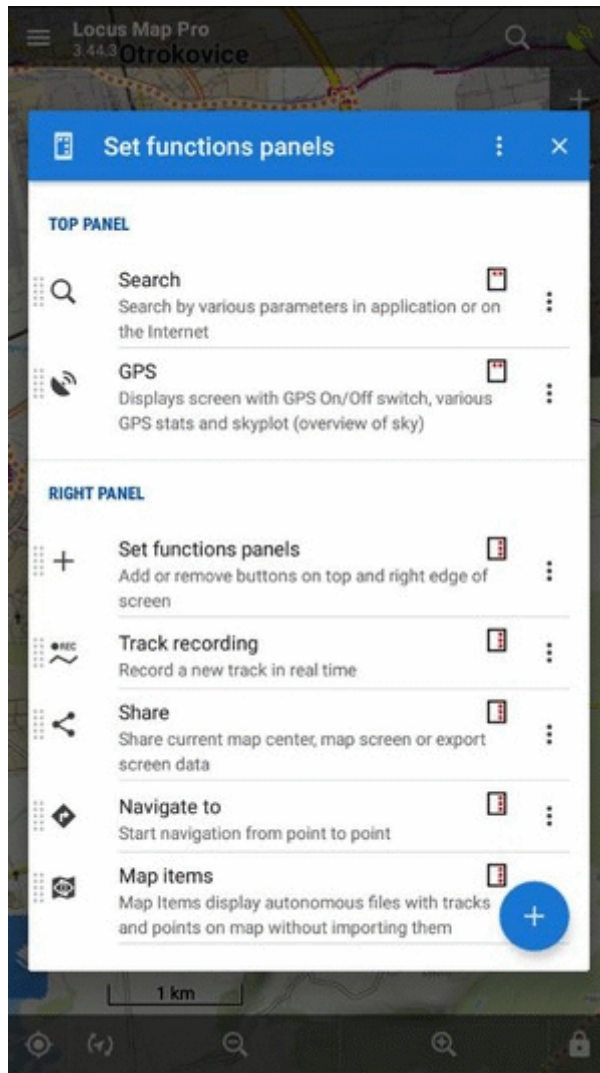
Locus Map Pro
3.44.3 Otrokovice

Set functions panels

TOP PANEL

Search
Search by various parameters in application or on the Internet

GPS
Displays screen with GPS On/Off switch, various GPS stats and skyplot (overview of sky)

RIGHT PANEL

Set functions panels
Add or remove buttons on top and right edge of screen

REC
Track recording
Record a new track in real time

Share
Share current map center, map screen or export screen data

Navigate to
Start navigation from point to point

Map items
Map Items display autonomous files with tracks and points on map without importing them

1 km